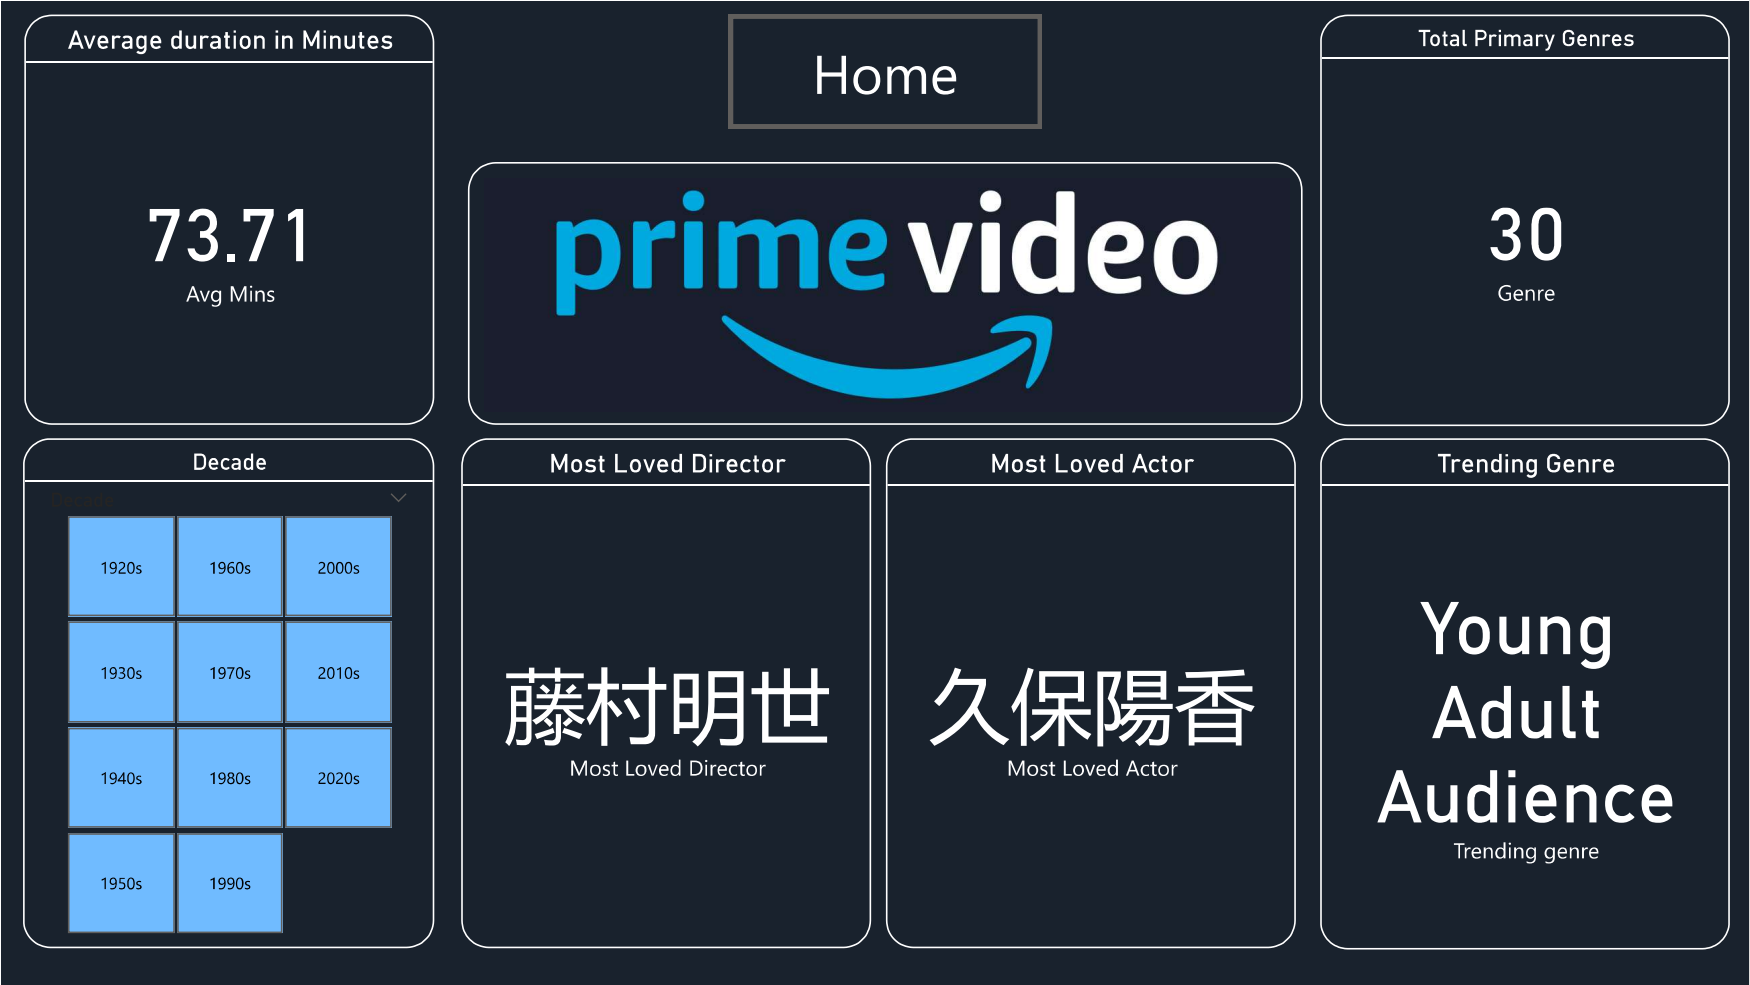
Average duration in Minutes

73.71
Avg Mins

Home

prime video

Total Primary Genres

30
Genre

Decade

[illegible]

| 1920s | 1960s | 2000s |
|---|---|---|
| 1930s | 1970s | 2010s |
| 1940s | 1980s | 2020s |
| 1950s | 1990s | |

Most Loved Director

藤村明世
Most Loved Director

Most Loved Actor

久保陽香
Most Loved Actor

Trending Genre

Young Adult Audience
Trending genre